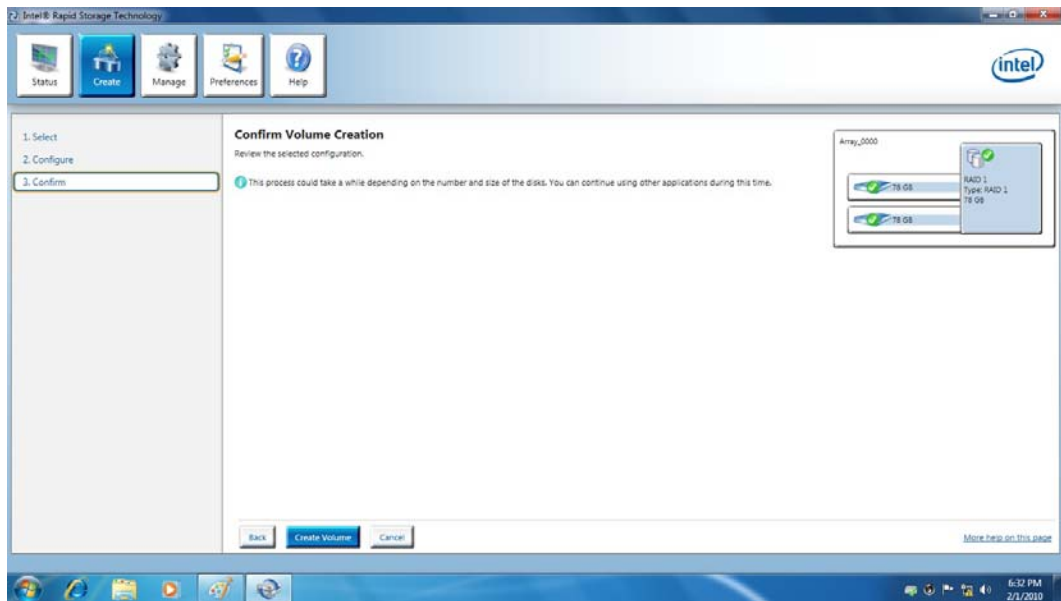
Intel® Rapid Storage Technology

Status
Create
Manage
Preferences
Help

intel

1. Select
2. Configure
3. Confirm

Confirm Volume Creation

Review the selected configuration.

This process could take a while depending on the number and size of the disks. You can continue using other applications during this time.

Array_0000

78 GB
78 GB

RAID 1
Type: RAID 1
78 GB

Back
Create Volume
Cancel

More help on this page

6:32 PM
2/1/2010